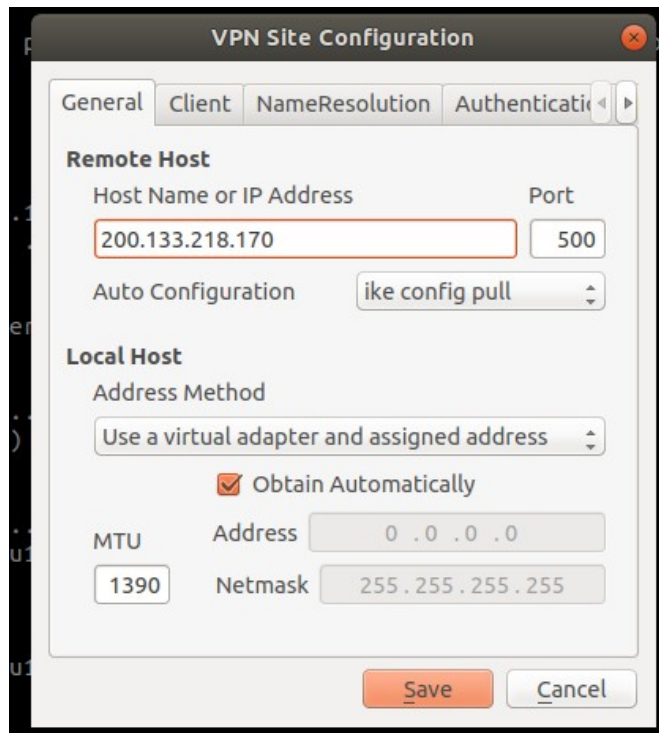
VPN Site Configuration

General | Client | NameResolution | Authenticati

Remote Host

Host Name or IP Address

Port

200.133.218.170

500

Auto Configuration

ike config pull

Local Host

Address Method

Use a virtual adapter and assigned address

Obtain Automatically

MTU

Address

0 .0 .0 .0

1390

Netmask

255.255.255.255

Save

Cancel